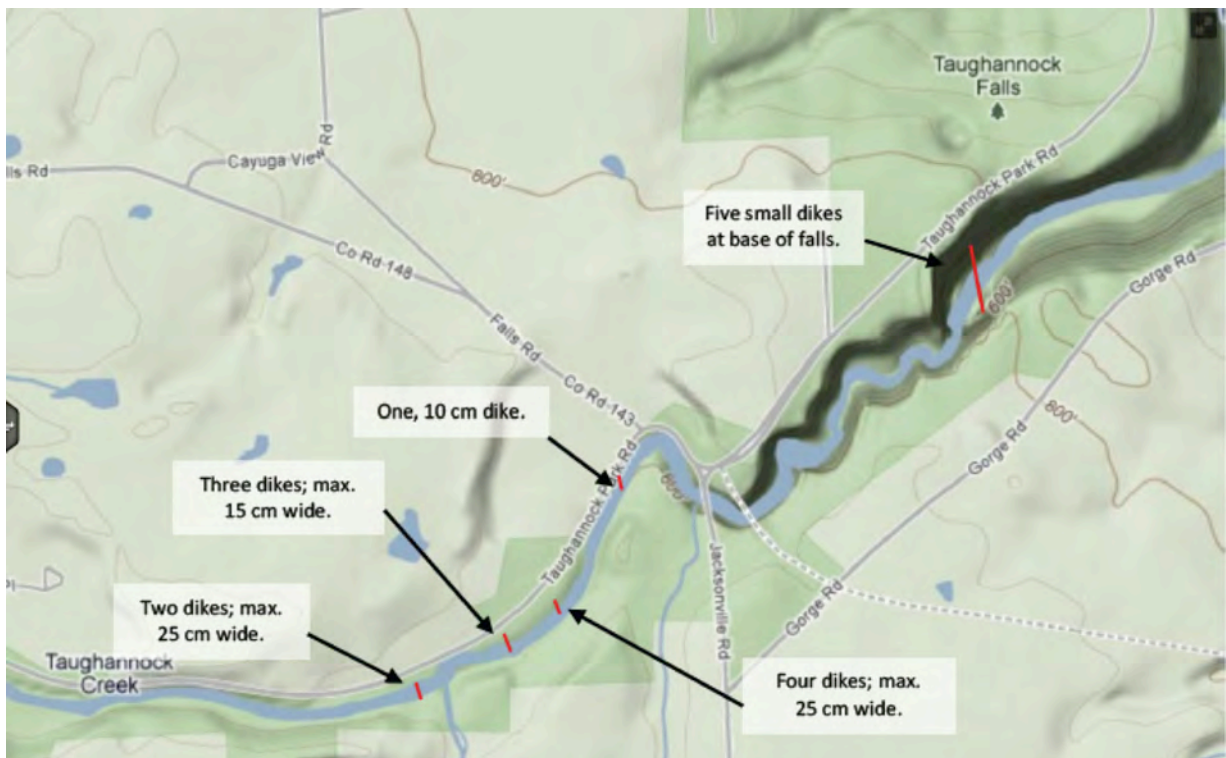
Taughannock Falls

Five small dikes at base of falls.

Cayuga View Rd

lls Rd

800'

Co Rd 148

Falls Rd

Co Rd 143

Taughannock Park Rd

Gorge Rd

800'

600'

One, 10 cm dike.

Three dikes; max. 15 cm wide.

Taughannock Park Rd

600'

Jacksonville Rd

Gorge Rd

Gorge Rd

Two dikes; max. 25 cm wide.

Taughannock Creek

Four dikes; max. 25 cm wide.